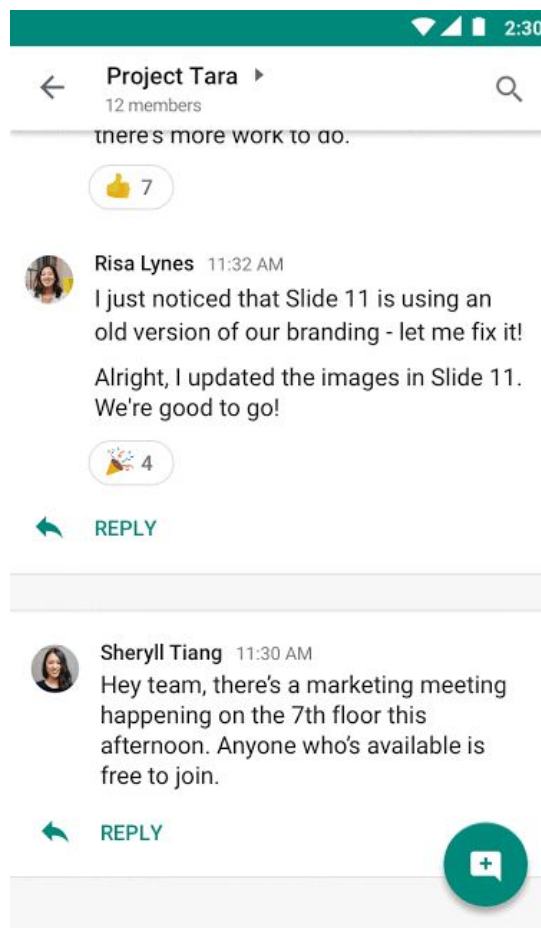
2:30

Project Tara
12 members

there's more work to do.

👍 7

Risa Lynes 11:32 AM
I just noticed that Slide 11 is using an old version of our branding - let me fix it!

Alright, I updated the images in Slide 11. We're good to go!

🎉 4

REPLY

Sheryll Tiang 11:30 AM
Hey team, there's a marketing meeting happening on the 7th floor this afternoon. Anyone who's available is free to join.

REPLY